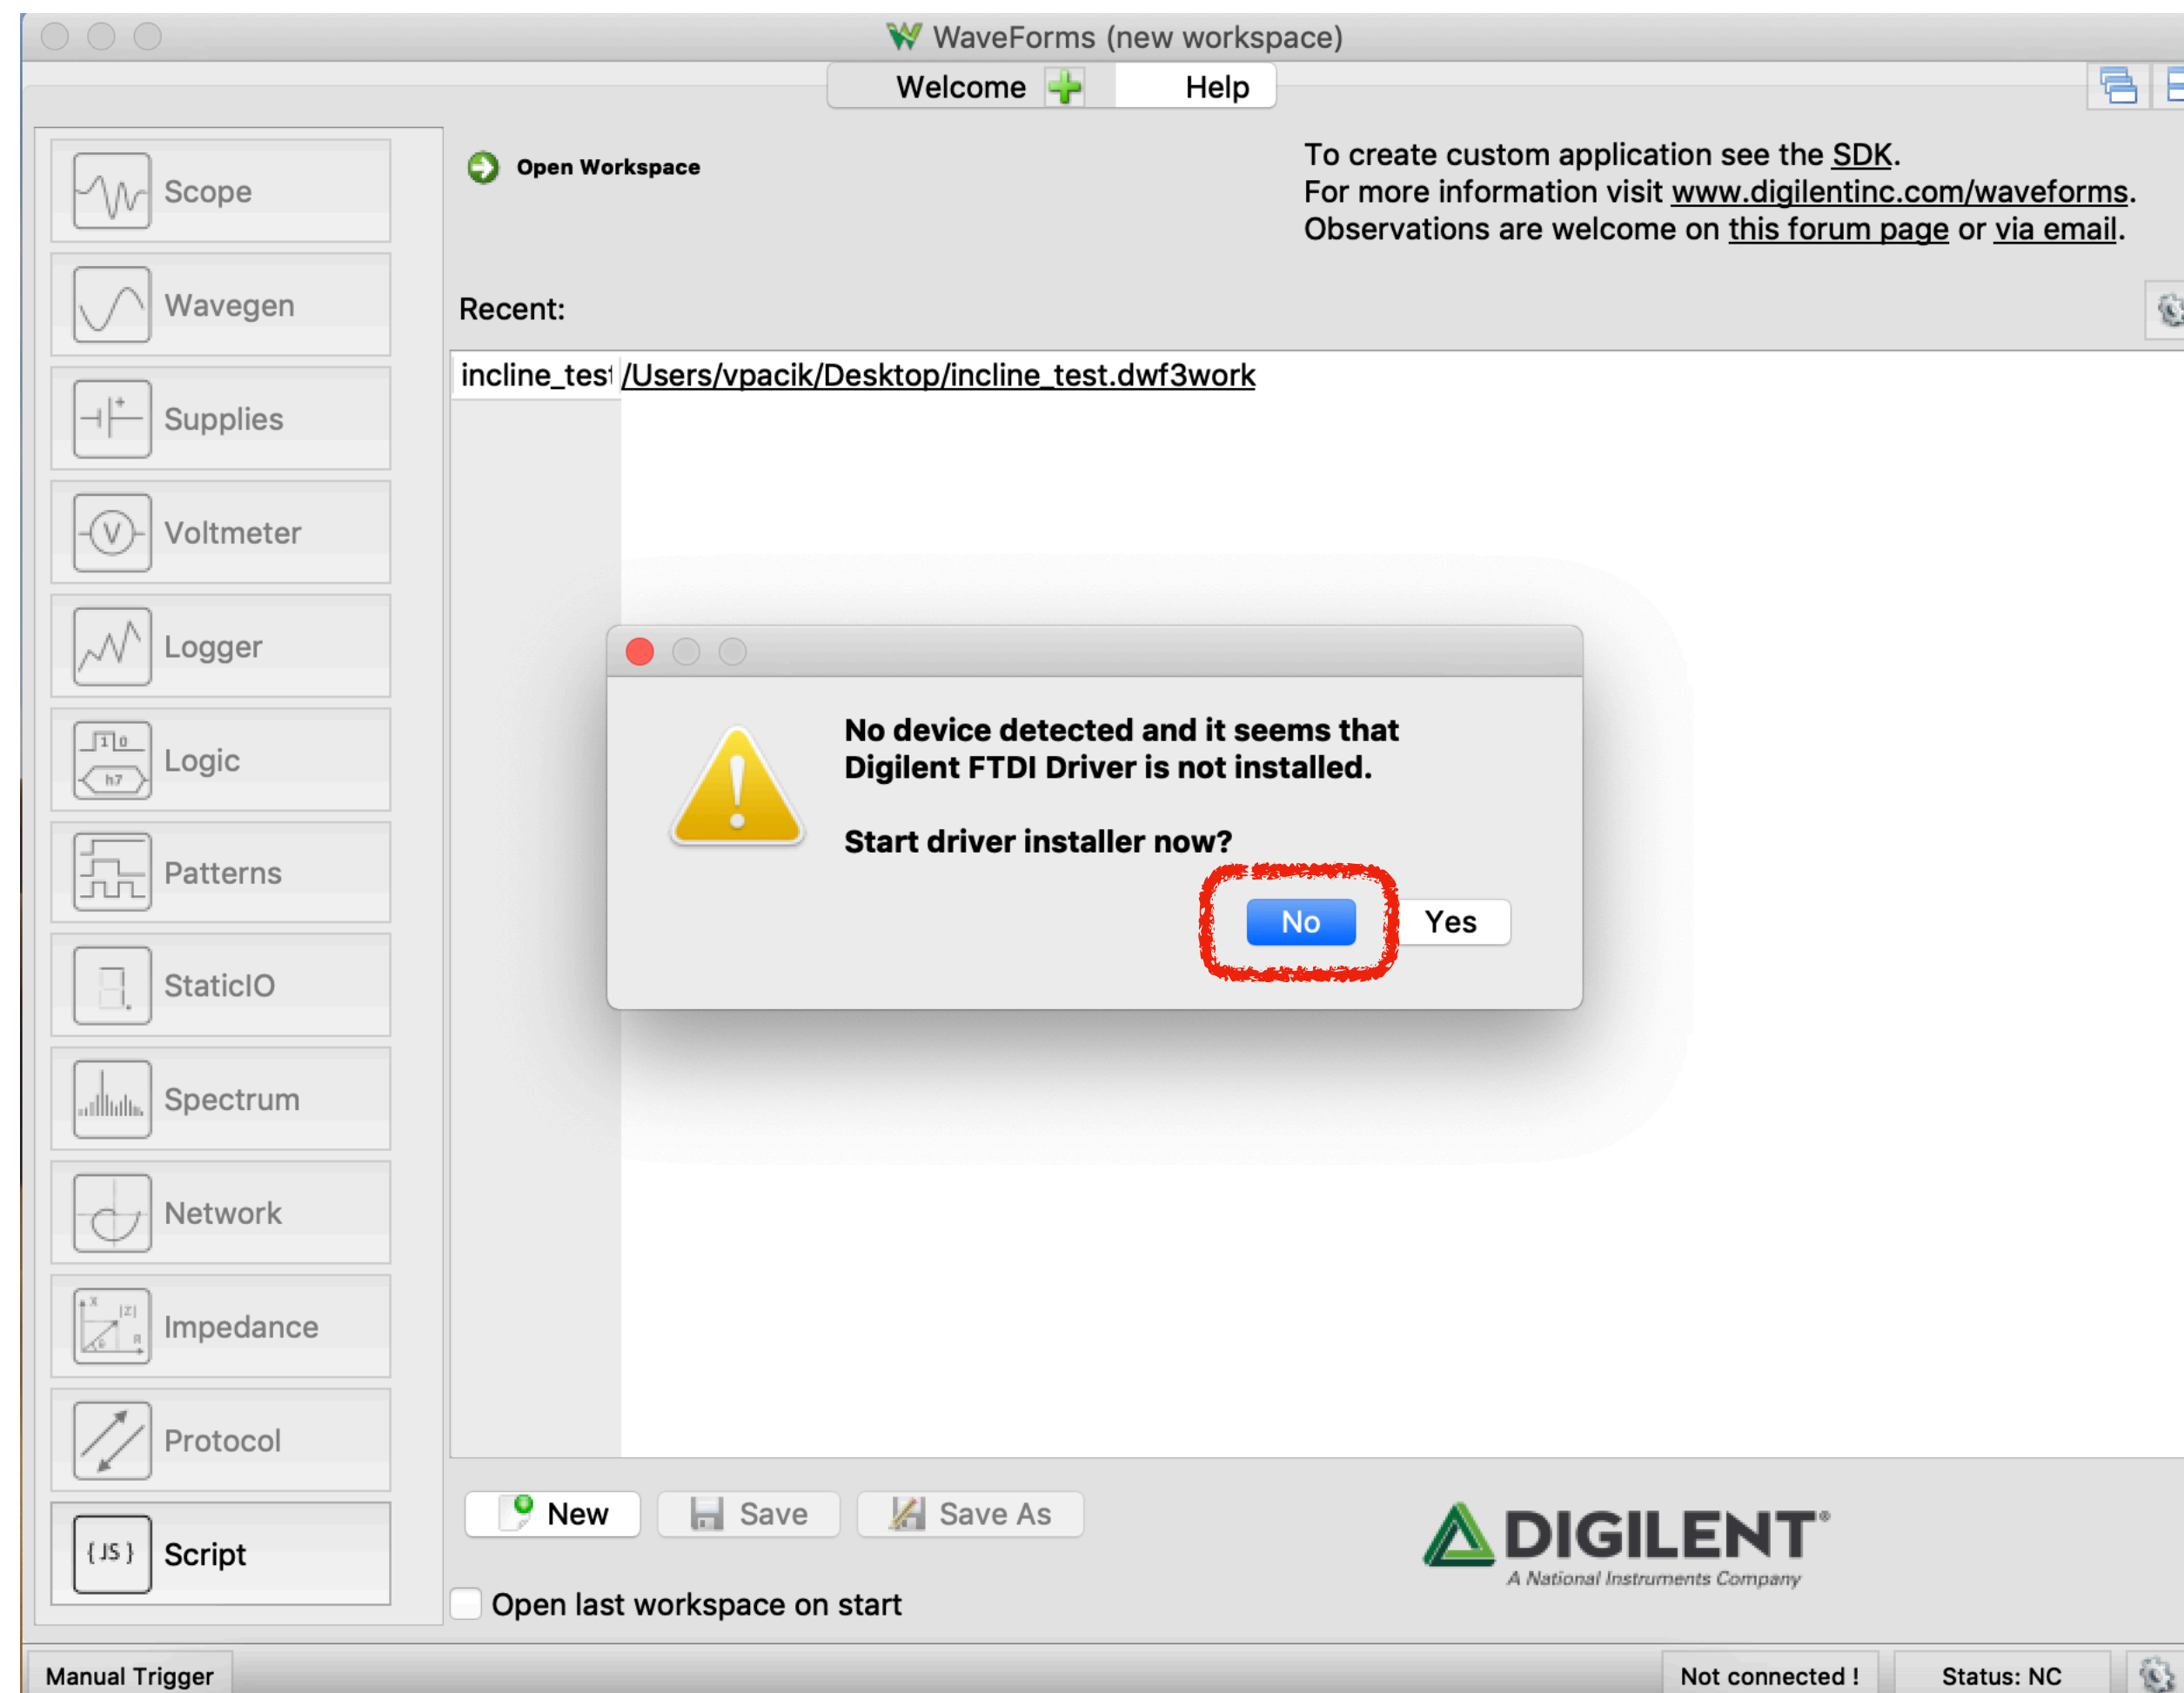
WaveForms (new workspace)

Welcome Help

Scope
Wavegen
Supplies
Voltmeter
Logger
Logic
Patterns
StaticIO
Spectrum
Network
Impedance
Protocol
Script

Open Workspace

To create custom application see the SDK.
For more information visit www.digilentinc.com/waveforms.
Observations are welcome on this forum page or via email.

Recent:

| incline_test | /Users/vpacik/Desktop/incline_test.dwf3work |
|---|---|

No device detected and it seems that Digilent FTDI Driver is not installed.

Start driver installer now?

No Yes

New Save Save As

Open last workspace on start

DIGILENT
A National Instruments Company

Manual Trigger Not connected ! Status: NC